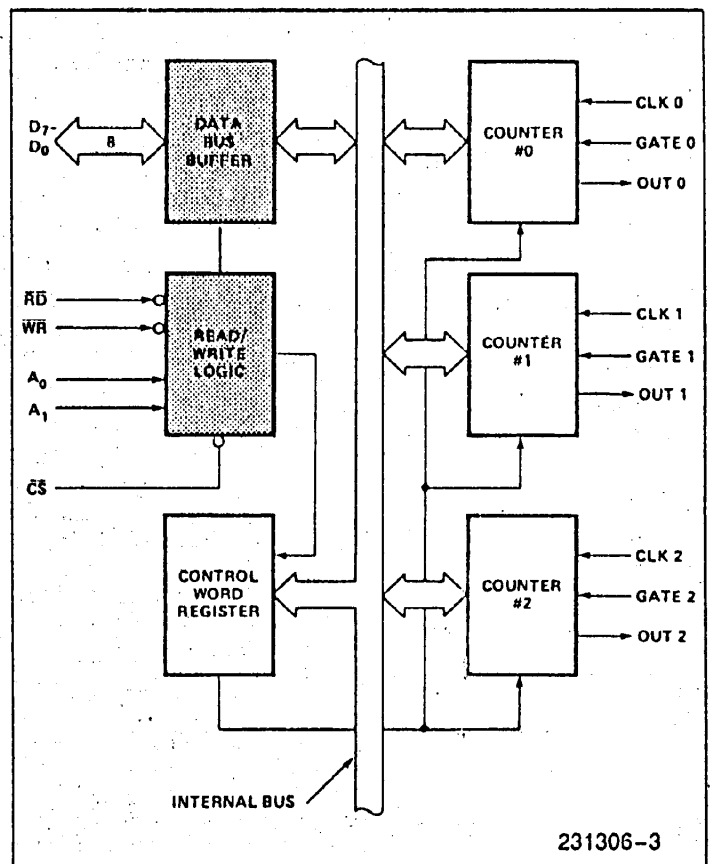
$D_7$-
$D_0$

8

DATA BUS BUFFER

COUNTER #0

CLK 0

GATE 0

OUT 0

$\overline{RD}$

$\overline{WR}$

$A_0$

$A_1$

READ/ WRITE LOGIC

COUNTER #1

CLK 1

GATE 1

OUT 1

$\overline{CS}$

CONTROL WORD REGISTER

COUNTER #2

CLK 2

GATE 2

OUT 2

INTERNAL BUS

231306-3